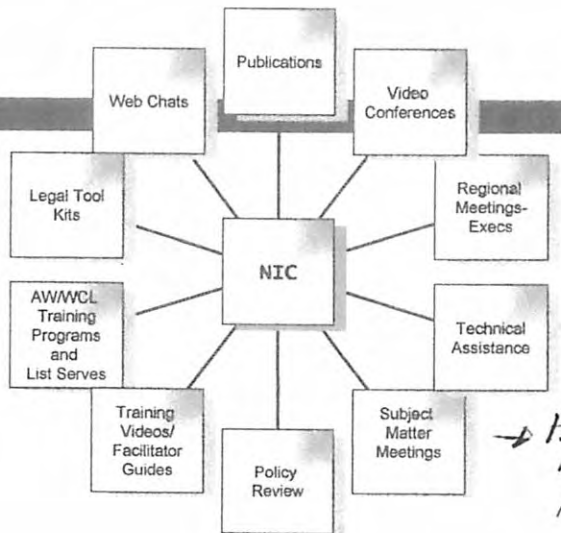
Publications

Web Chats

Video Conferences

Legal Tool Kits

Regional Meetings-Execs

NIC

AW/WCL Training Programs and List Serves

Technical Assistance

Training Videos/ Facilitator Guides

Subject Matter Meetings

Policy Review

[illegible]